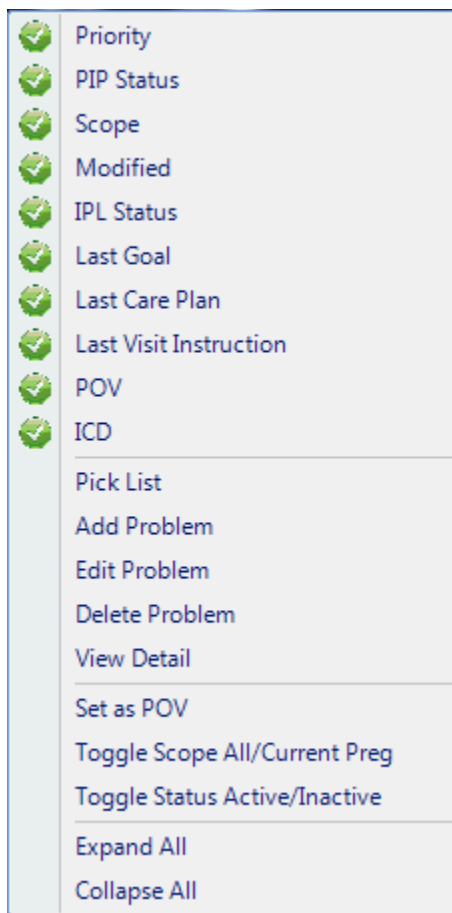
Priority
PIP Status
Scope
Modified
IPL Status
Last Goal
Last Care Plan
Last Visit Instruction
POV
ICD

Pick List
Add Problem
Edit Problem
Delete Problem
View Detail

Set as POV
Toggle Scope All/Current Preg
Toggle Status Active/Inactive

Expand All
Collapse All